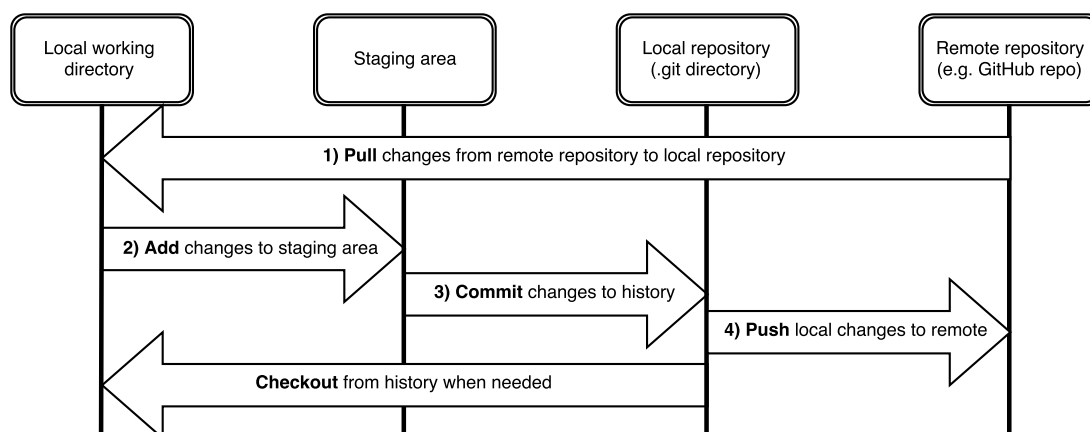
Local working directory

Staging area

Local repository (.git directory)

Remote repository (e.g. GitHub repo)

1) **Pull** changes from remote repository to local repository

2) **Add** changes to staging area

3) **Commit** changes to history

4) **Push** local changes to remote

**Checkout** from history when needed